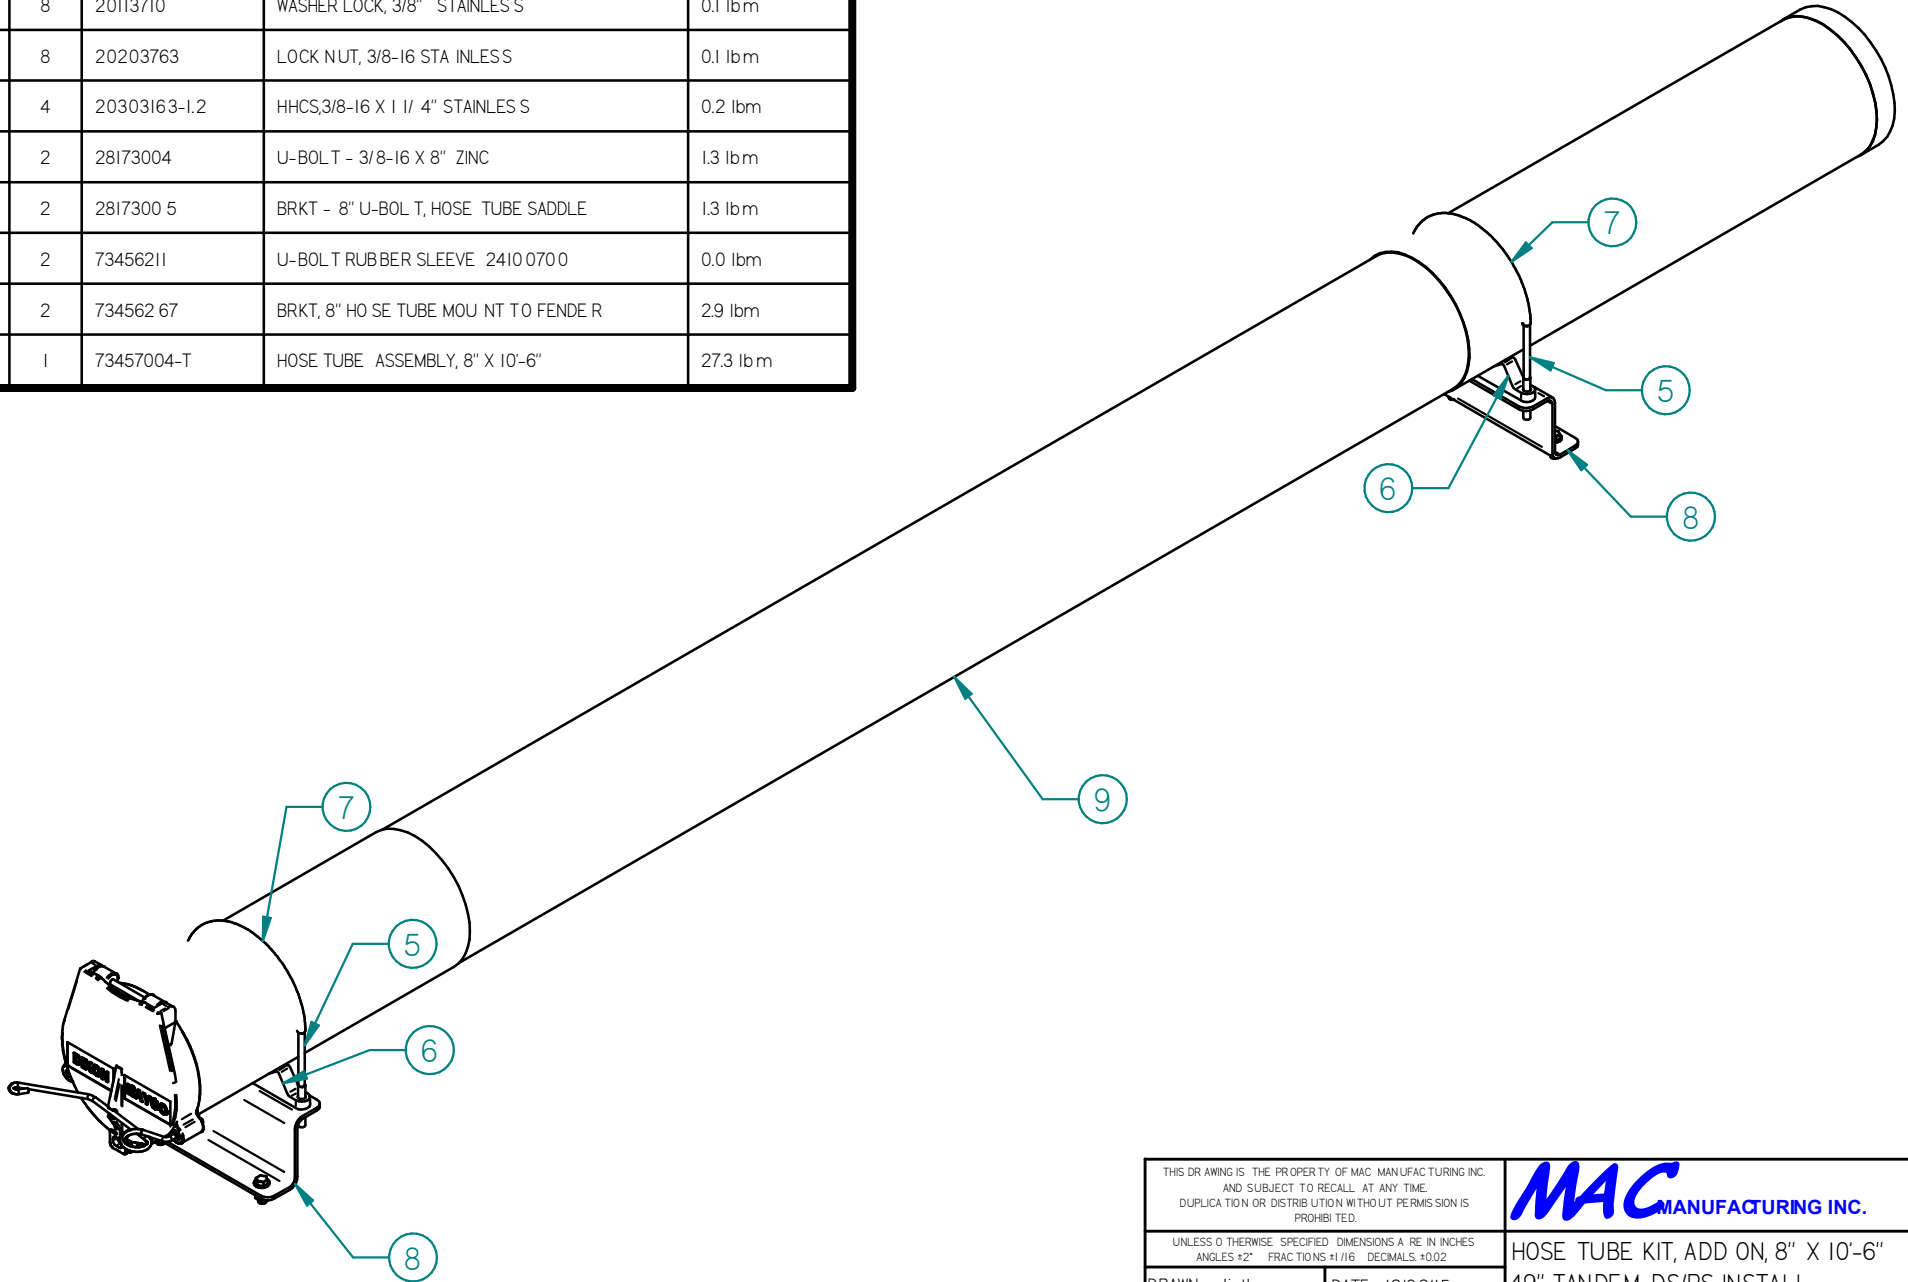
| 8 | 20113710 | WASHER LOCK, 3/8" STAINLESS | 0.1 lbm |
|---|---|---|---|
| 8 | 20203763 | LOCK NUT, 3/8-16 STAINLESS | 0.1 lbm |
| 4 | 20303163-1.2 | HHCS,3/8-16 X 1 1/4" STAINLESS | 0.2 lbm |
| 2 | 28173004 | U-BOLT - 3/8-16 X 8" ZINC | 1.3 lbm |
| 2 | 28173005 | BRKT - 8" U-BOLT, HOSE TUBE SADDLE | 1.3 lbm |
| 2 | 73456211 | U-BOLT RUBBER SLEEVE 24100700 | 0.0 lbm |
| 2 | 73456267 | BRKT, 8" HOSE TUBE MOUNT TO FENDER | 2.9 lbm |
| 1 | 73457004-T | HOSE TUBE ASSEMBLY, 8" X 10'-6" | 27.3 lbm |

7

5

6

8

9

7

5

6

8

THIS DRAWING IS THE PROPERTY OF MAC MANUFACTURING INC. AND SUBJECT TO RECALL AT ANY TIME. DUPLICATION OR DISTRIBUTION WITHOUT PERMISSION IS PROHIBITED.

MAC MANUFACTURING INC.

UNLESS OTHERWISE SPECIFIED DIMENSIONS ARE IN INCHES ANGLES ±2° FRACTIONS ±1/16 DECIMALS ±0.02

HOSE TUBE KIT, ADD ON, 8" X 10'-6"

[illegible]